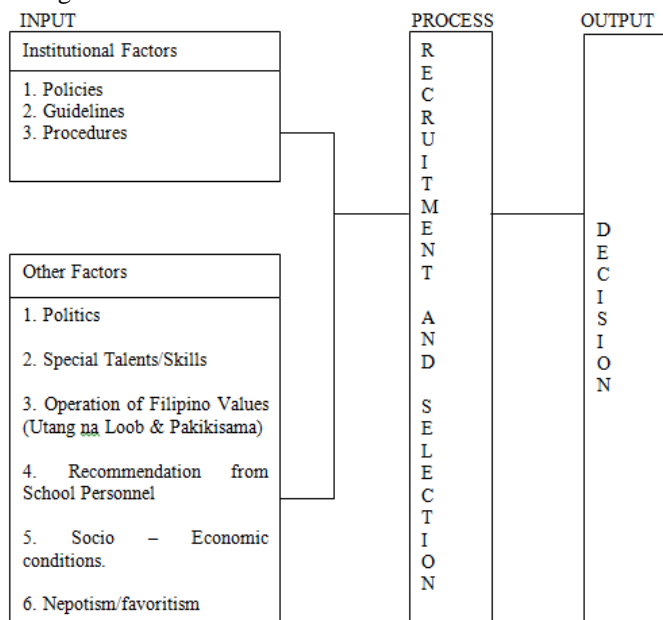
INPUT

PROCESS

OUTPUT

Institutional Factors

1. Policies
2. Guidelines
3. Procedures

Other Factors

1. Politics

2. Special Talents/Skills

3. Operation of Filipino Values (Utang na Loob & Pakikisama)

4. Recommendation from School Personnel

5. Socio – Economic conditions.

6. Nepotism/favoritism

R E C R U I T M E N T A N D S E L E C T I O N

D E C I S I O N